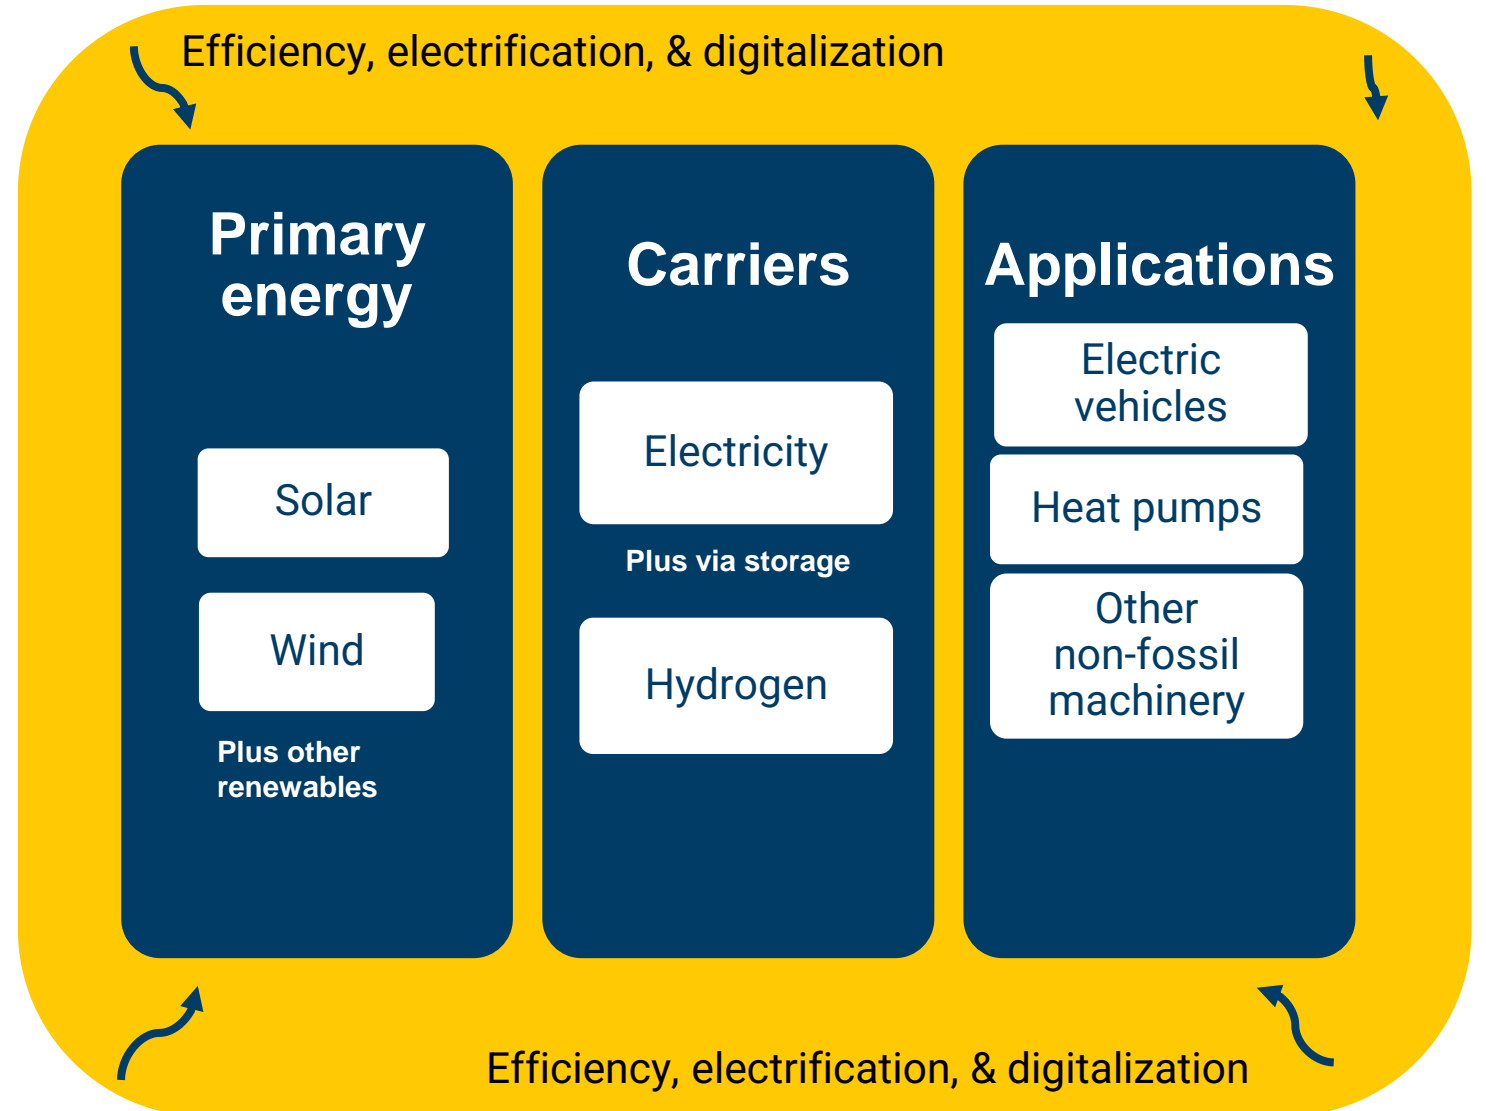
Efficiency, electrification, & digitalization

Primary energy

Solar

Wind

Plus other renewables

Carriers

Electricity

Plus via storage

Hydrogen

Applications

Electric vehicles

Heat pumps

Other non-fossil machinery

Efficiency, electrification, & digitalization